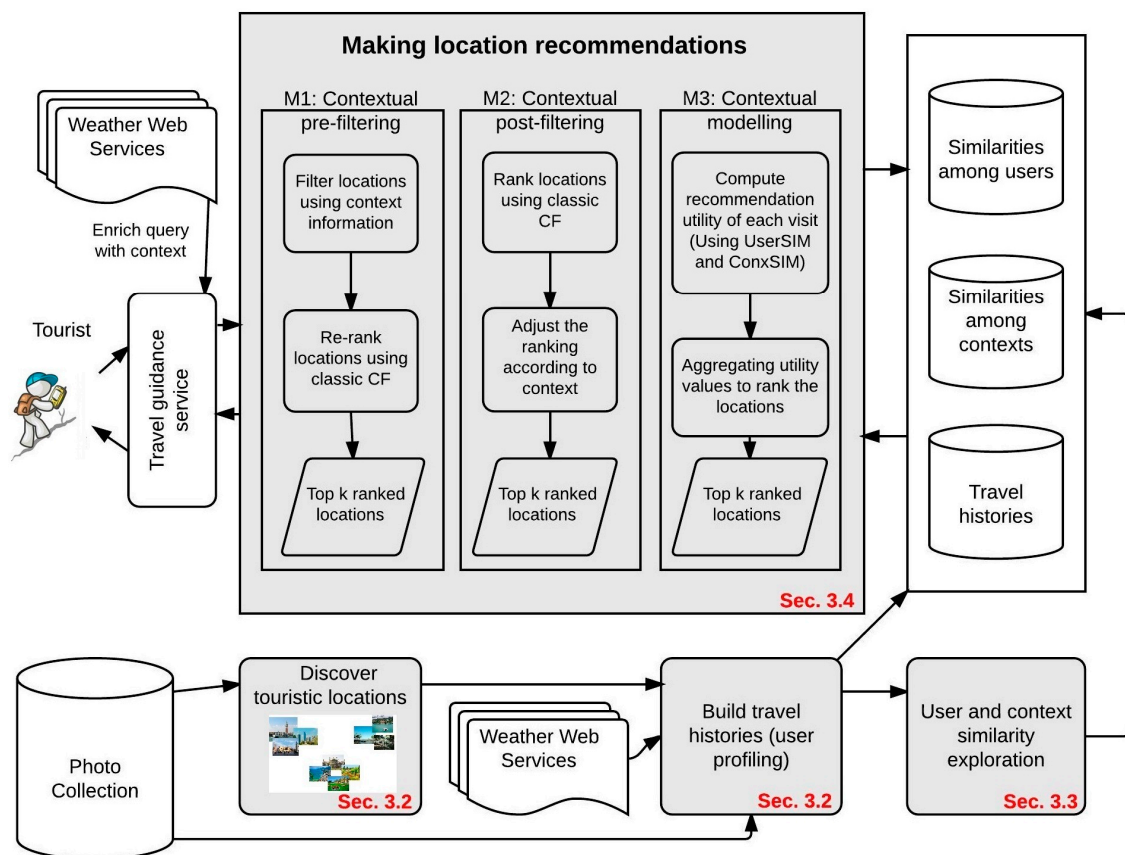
Making location recommendations

Weather Web Services

Enrich query with context

Tourist

Travel guidance service

M1: Contextual pre-filtering

Filter locations using context information

Re-rank locations using classic CF

Top k ranked locations

M2: Contextual post-filtering

Rank locations using classic CF

Adjust the ranking according to context

Top k ranked locations

M3: Contextual modelling

Compute recommendation utility of each visit (Using UserSIM and ConxSIM)

Aggregating utility values to rank the locations

Top k ranked locations

Sec. 3.4

Similarities among users

Similarities among contexts

Travel histories

Photo Collection

Discover touristic locations

Sec. 3.2

Weather Web Services

Build travel histories (user profiling)

Sec. 3.2

User and context similarity exploration

Sec. 3.3